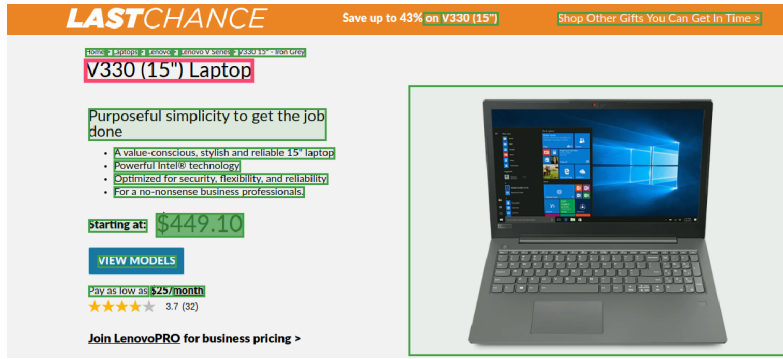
LASTCHANCE

Save up to 43% on V330 (15")

Shop Other Gifts You Can Get In Time >

Home > Laptops > Lenovo > Lenovo V Series > V330 15" - Iron Grey

V330 (15") Laptop

Purposeful simplicity to get the job done

- A value-conscious, stylish and reliable 15" laptop
- Powerful Intel® technology
- Optimized for security, flexibility, and reliability
- For a no-nonsense business professionals.

Starting at: $449.10

VIEW MODELS

Pay as low as $25/month

3.7 (32)

Join LenovoPRO for business pricing >